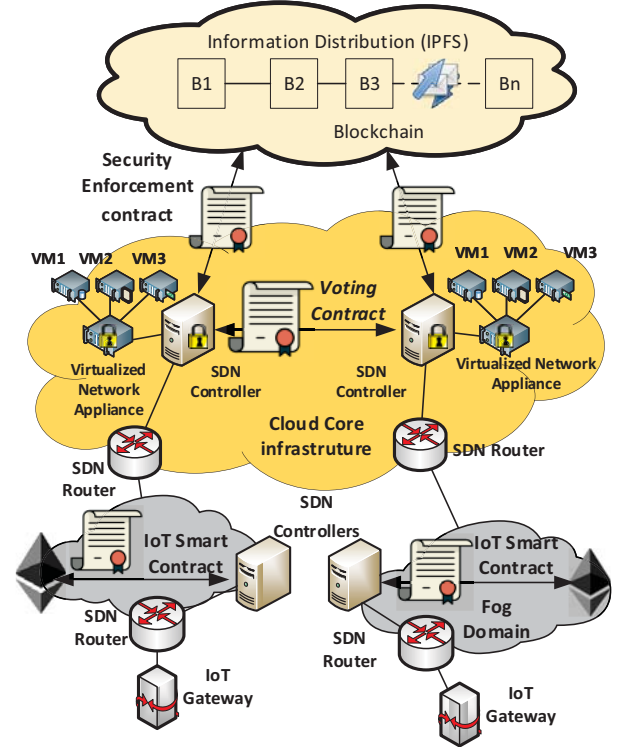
Information Distribution (IPFS)

B1

B2

B3

Bn

Blockchain

Security Enforcement contract

VM1 VM2 VM3

Voting Contract

VM1 VM2 VM3

Virtualized Network Appliance

SDN Controller

SDN Controller

Virtualized Network Appliance

Cloud Core infrastruture

SDN Router

SDN Router

SDN Controllers

IoT Smart Contract

IoT Smart Contract

SDN Router

Fog Domain

SDN Router

IoT Gateway

IoT Gateway